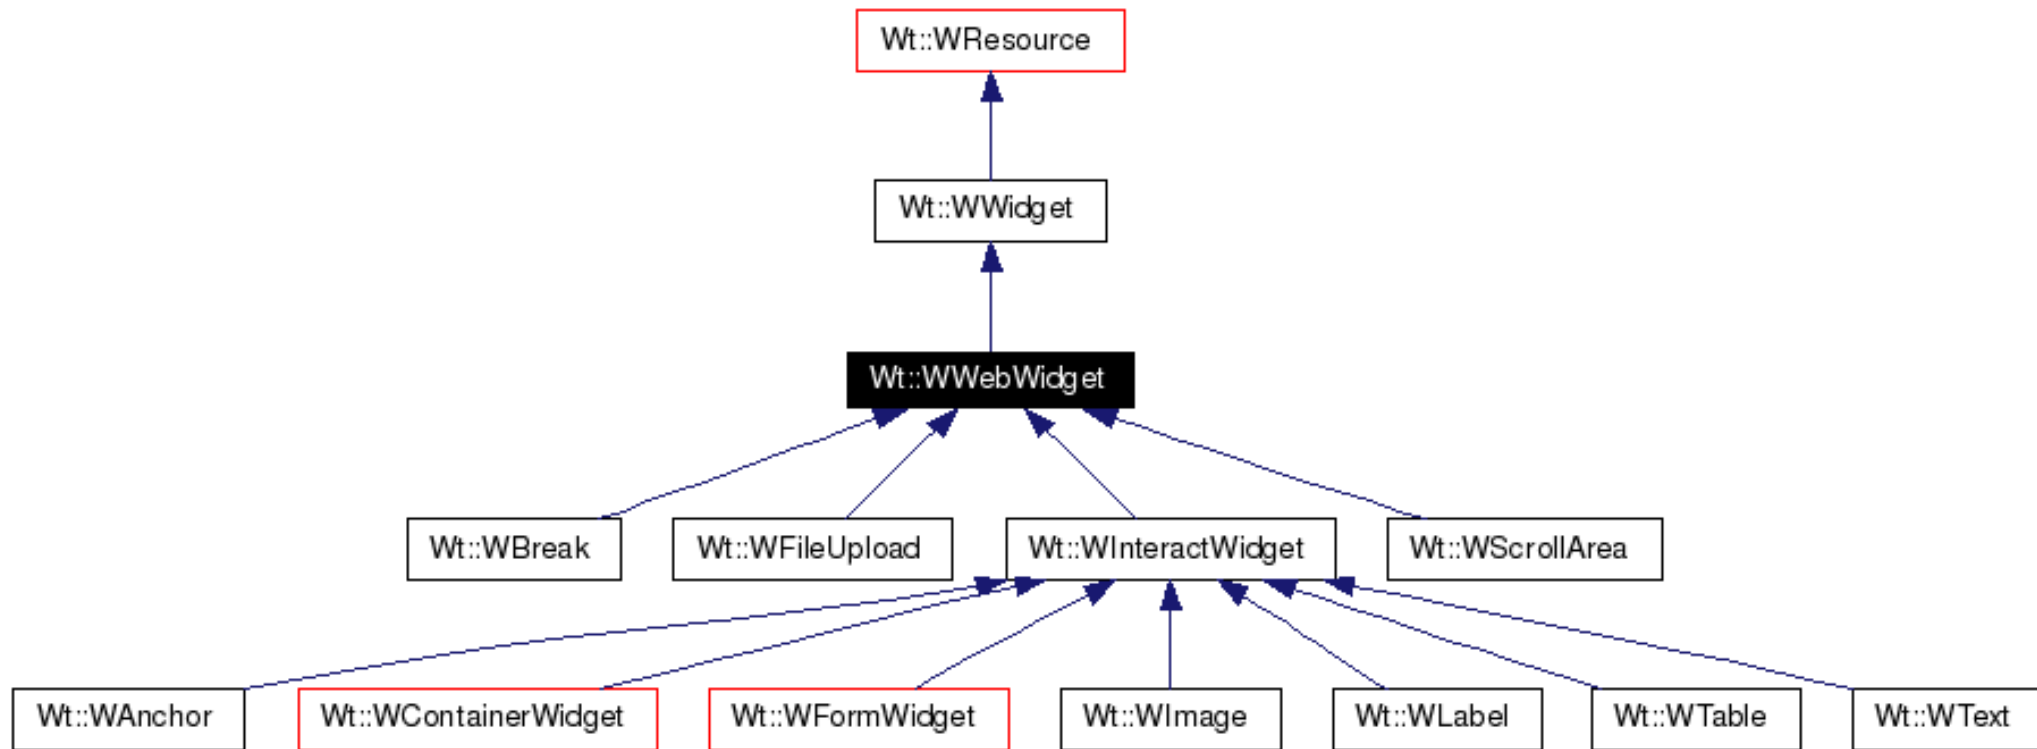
Wt::WResource

Wt::WWidget

Wt::WWebWidget

Wt::WBreak

Wt::WFileUpload

Wt::WInteractWidget

Wt::WScrollArea

Wt::WAnchor

Wt::WContainerWidget

Wt::WFormWidget

Wt::WImage

Wt::WLabel

Wt::WTable

Wt::WText